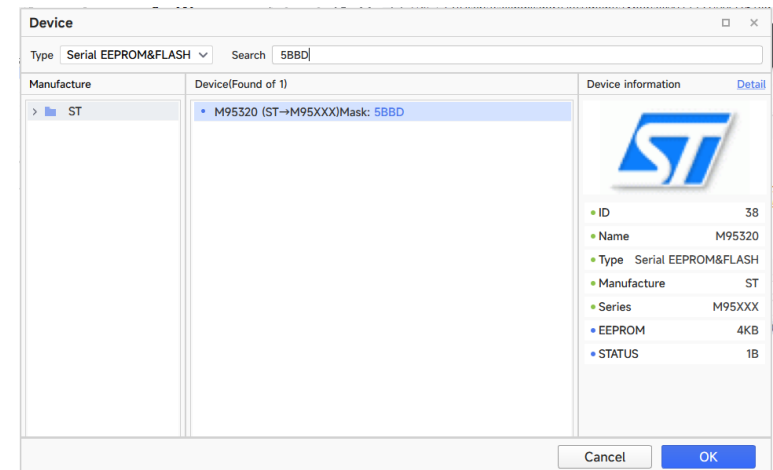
Device

Type Serial EEPROM&FLASH Search 5BBD

Manufacture

ST

Device(Found of 1)

M95320 (ST→M95XXX)Mask: 5BBD

Device information Detail

ST

| | |
|---|---|
| ID | 38 |
| Name | M95320 |
| Type | Serial EEPROM&FLASH |
| Manufacture | ST |
| Series | M95XXX |
| EEPROM | 4KB |
| STATUS | 1B |

Cancel OK